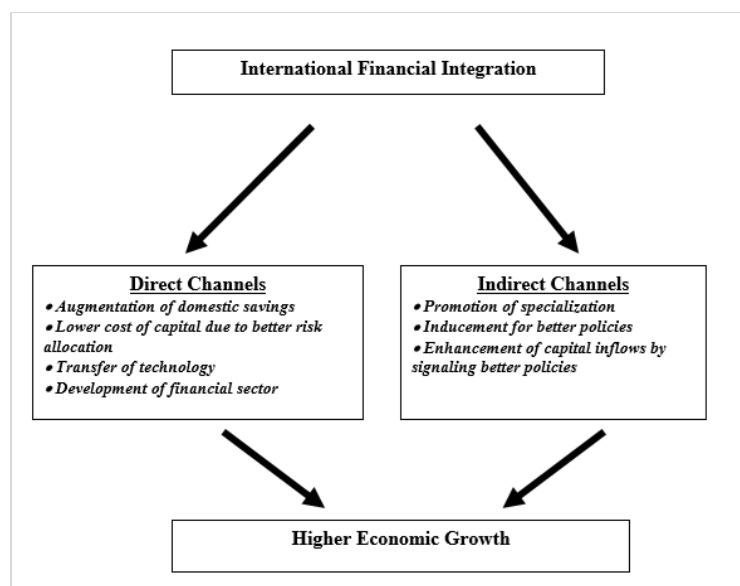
International Financial Integration

Direct Channels
• Augmentation of domestic savings
• Lower cost of capital due to better risk allocation
• Transfer of technology
• Development of financial sector

Indirect Channels
• Promotion of specialization
• Inducement for better policies
• Enhancement of capital inflows by signaling better policies

Higher Economic Growth